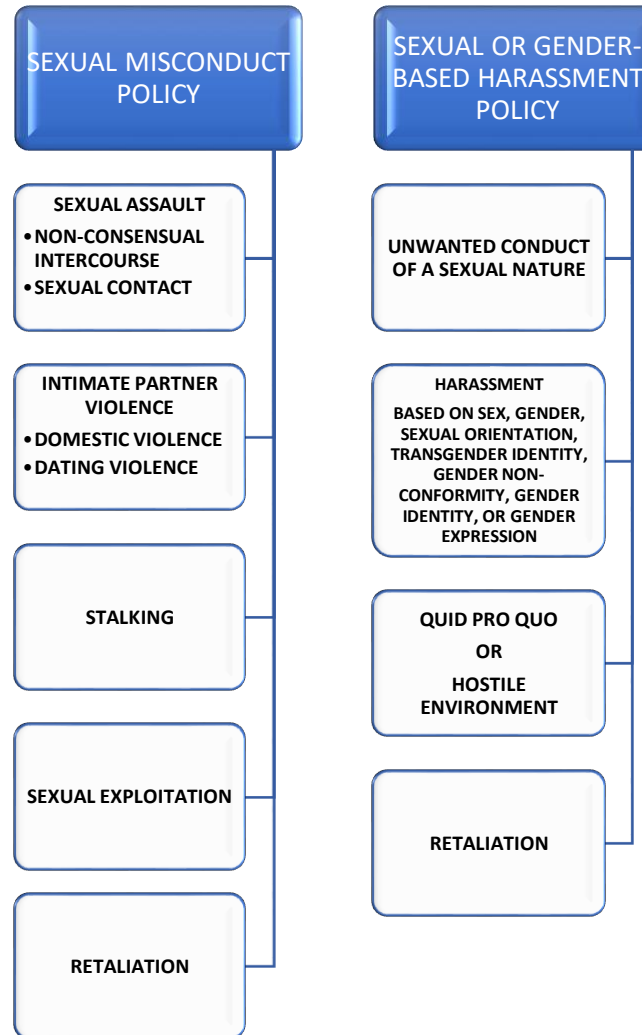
SEXUAL MISCONDUCT POLICY

SEXUAL ASSAULT
• NON-CONSENSUAL INTERCOURSE
• SEXUAL CONTACT

INTIMATE PARTNER VIOLENCE
• DOMESTIC VIOLENCE
• DATING VIOLENCE

STALKING

SEXUAL EXPLOITATION

RETALIATION

SEXUAL OR GENDER-BASED HARASSMENT POLICY

UNWANTED CONDUCT OF A SEXUAL NATURE

HARASSMENT
BASED ON SEX, GENDER, SEXUAL ORIENTATION, TRANSGENDER IDENTITY, GENDER NON-CONFORMITY, GENDER IDENTITY, OR GENDER EXPRESSION

QUID PRO QUO
OR
HOSTILE ENVIRONMENT

RETALIATION